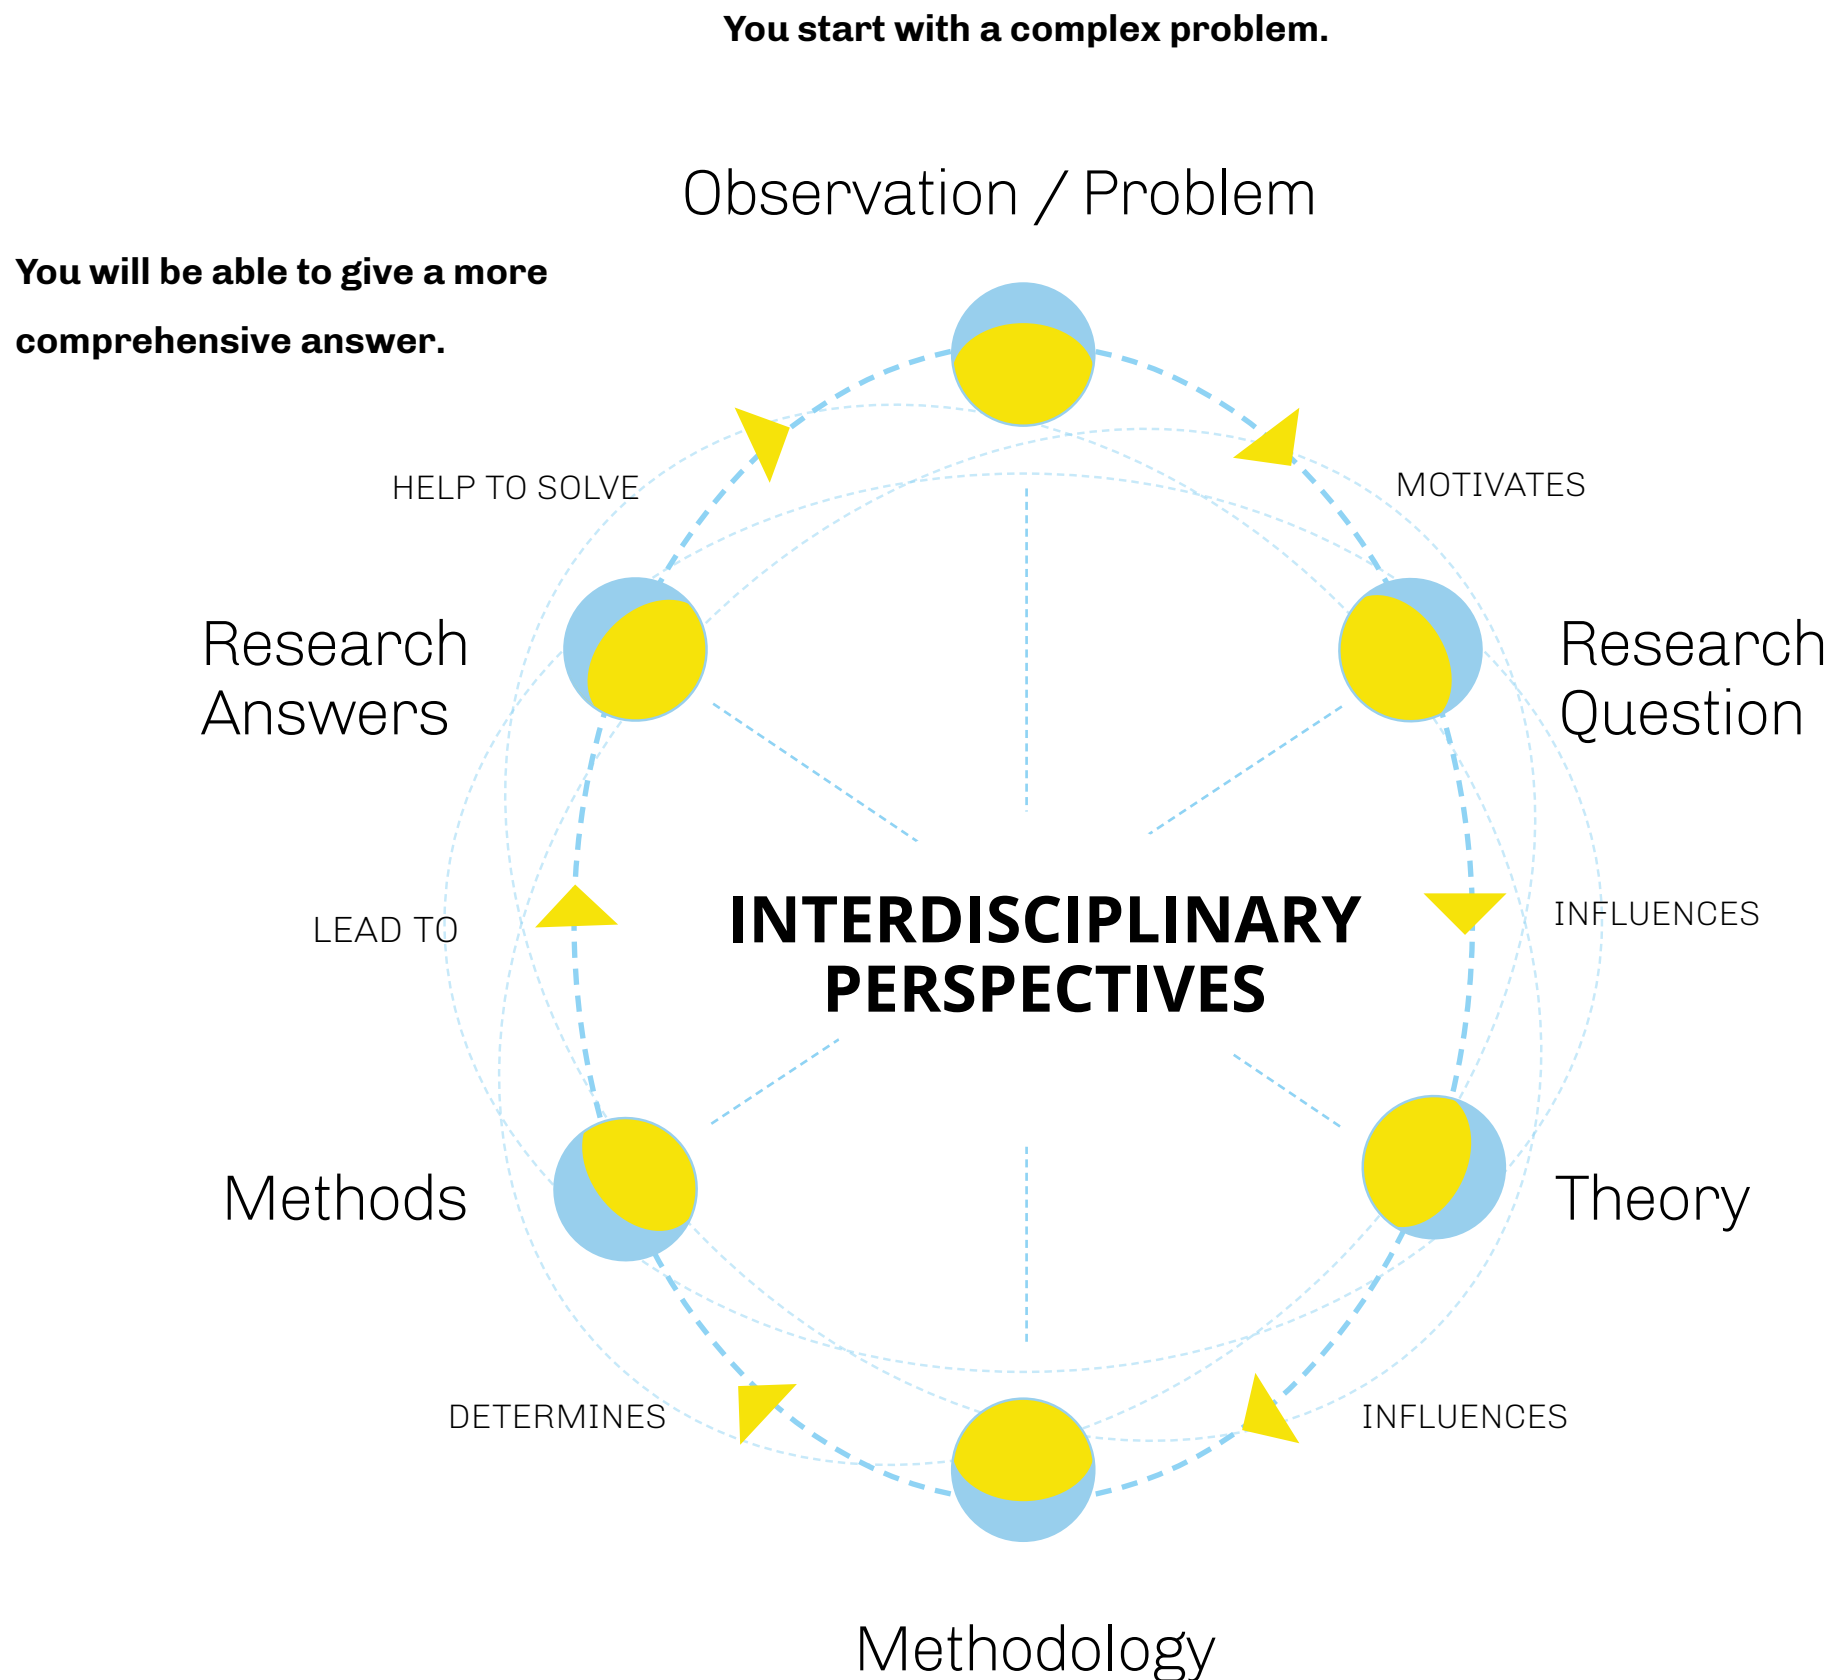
You start with a complex problem.

Observation / Problem

You will be able to give a more comprehensive answer.

HELP TO SOLVE

MOTIVATES

Research Answers

Research Question

LEAD TO

INTERDISCIPLINARY PERSPECTIVES

INFLUENCES

Methods

Theory

DETERMINES

INFLUENCES

Methodology